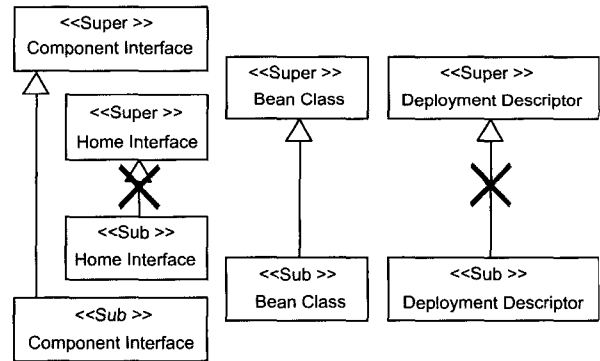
<<Super >>
Component Interface

<<Super >>
Home Interface

<<Sub >>
Home Interface

<<Sub >>
Component Interface

<<Super >>
Bean Class

<<Sub >>
Bean Class

<<Super >>
Deployment Descriptor

<<Sub >>
Deployment Descriptor